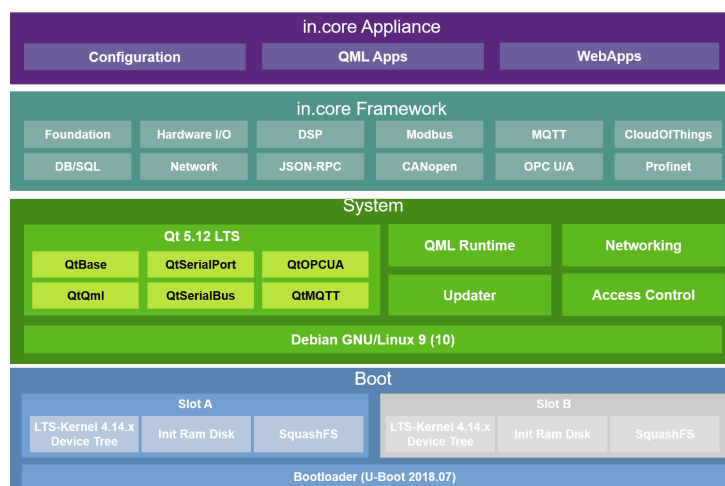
in.core Appliance

Configuration

QML Apps

WebApps

in.core Framework

Foundation

Hardware I/O

DSP

Modbus

MQTT

CloudOfThings

DB/SQL

Network

JSON-RPC

CANopen

OPC U/A

Profinet

System

Qt 5.12 LTS

QtBase

QtSerialPort

QtOPCUA

QtQml

QtSerialBus

QtMQTT

QML Runtime

Networking

Updater

Access Control

Debian GNU/Linux 9 (10)

Boot

Slot A

LTS-Kernel 4.14.x Device Tree

Init Ram Disk

SquashFS

Slot B

LTS-Kernel 4.14.x Device Tree

Init Ram Disk

SquashFS

Bootloader (U-Boot 2018.07)